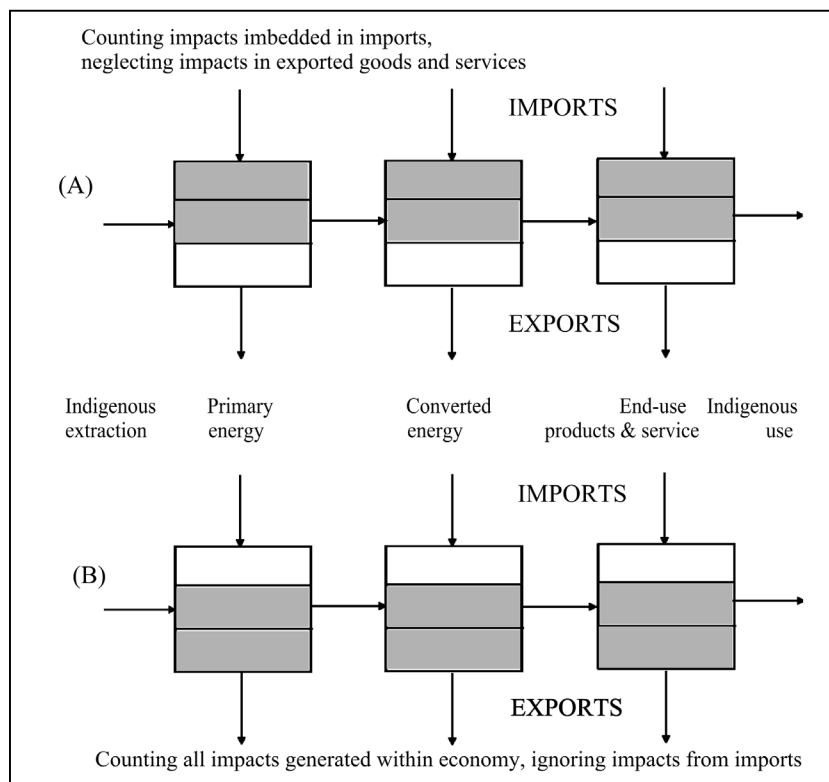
Counting impacts imbedded in imports, neglecting impacts in exported goods and services

IMPORTS

(A)

EXPORTS

Indigenous extraction

Primary energy

Converted energy

End-use products & service

Indigenous use

IMPORTS

(B)

EXPORTS

Counting all impacts generated within economy, ignoring impacts from imports